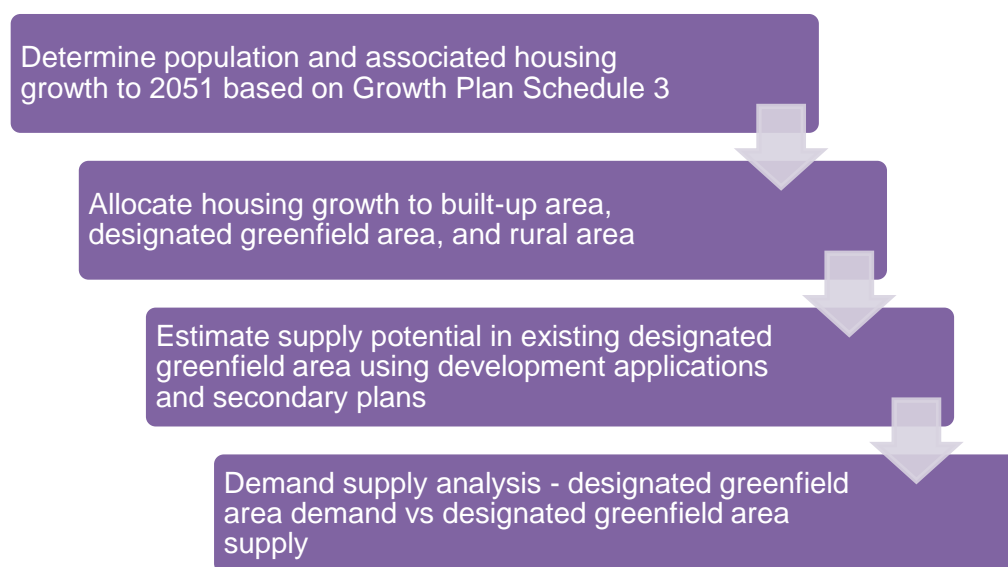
Determine population and associated housing growth to 2051 based on Growth Plan Schedule 3

Allocate housing growth to built-up area, designated greenfield area, and rural area

Estimate supply potential in existing designated greenfield area using development applications and secondary plans

Demand supply analysis - designated greenfield area demand vs designated greenfield area supply